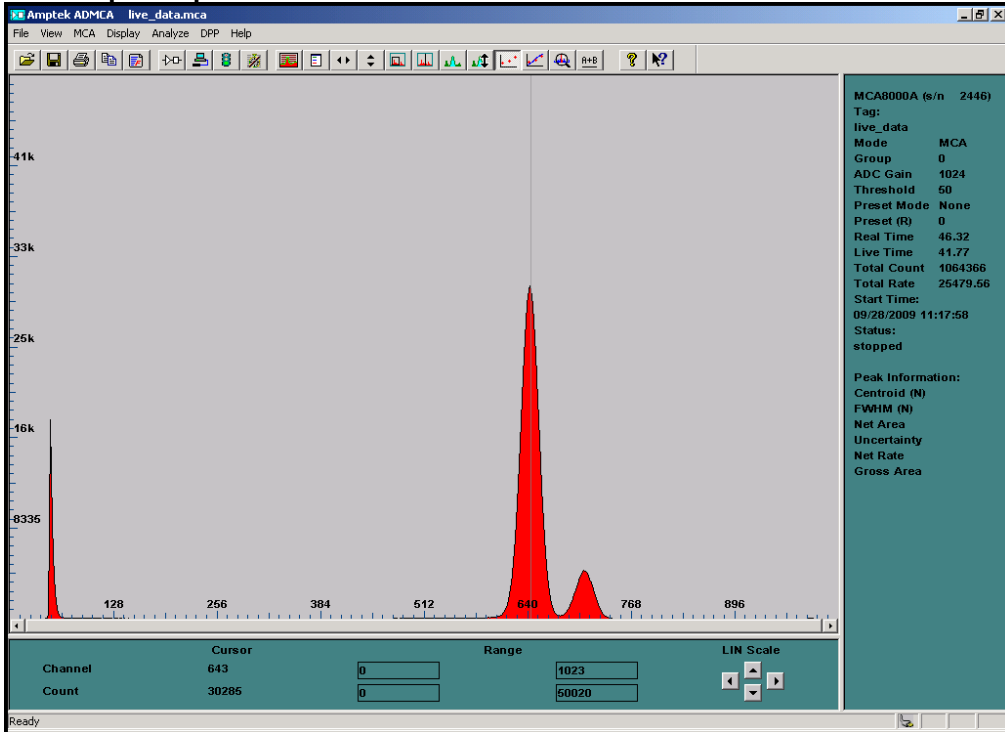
Amptek ADMCA live_data.mca

File View MCA Display Analyze DPP Help

A+B

41k

33k

25k

16k

8335

128 256 384 512 640 768 896

MCA8000A (s/n 2446)
Tag:
live_data
Mode MCA
Group 0
ADC Gain 1024
Threshold 50
Preset Mode None
Preset (R) 0
Real Time 46.32
Live Time 41.77
Total Count 1064366
Total Rate 25479.56
Start Time:
09/28/2009 11:17:58
Status:
stopped

Peak Information:
Centroid (N)
FWHM (N)
Net Area
Uncertainty
Net Rate
Gross Area

| | Cursor | Range | | LIN Scale |
|---|---|---|---|---|
| Channel | 643 | 0 | 1023 | |
| Count | 30285 | 0 | 50020 | |

Ready